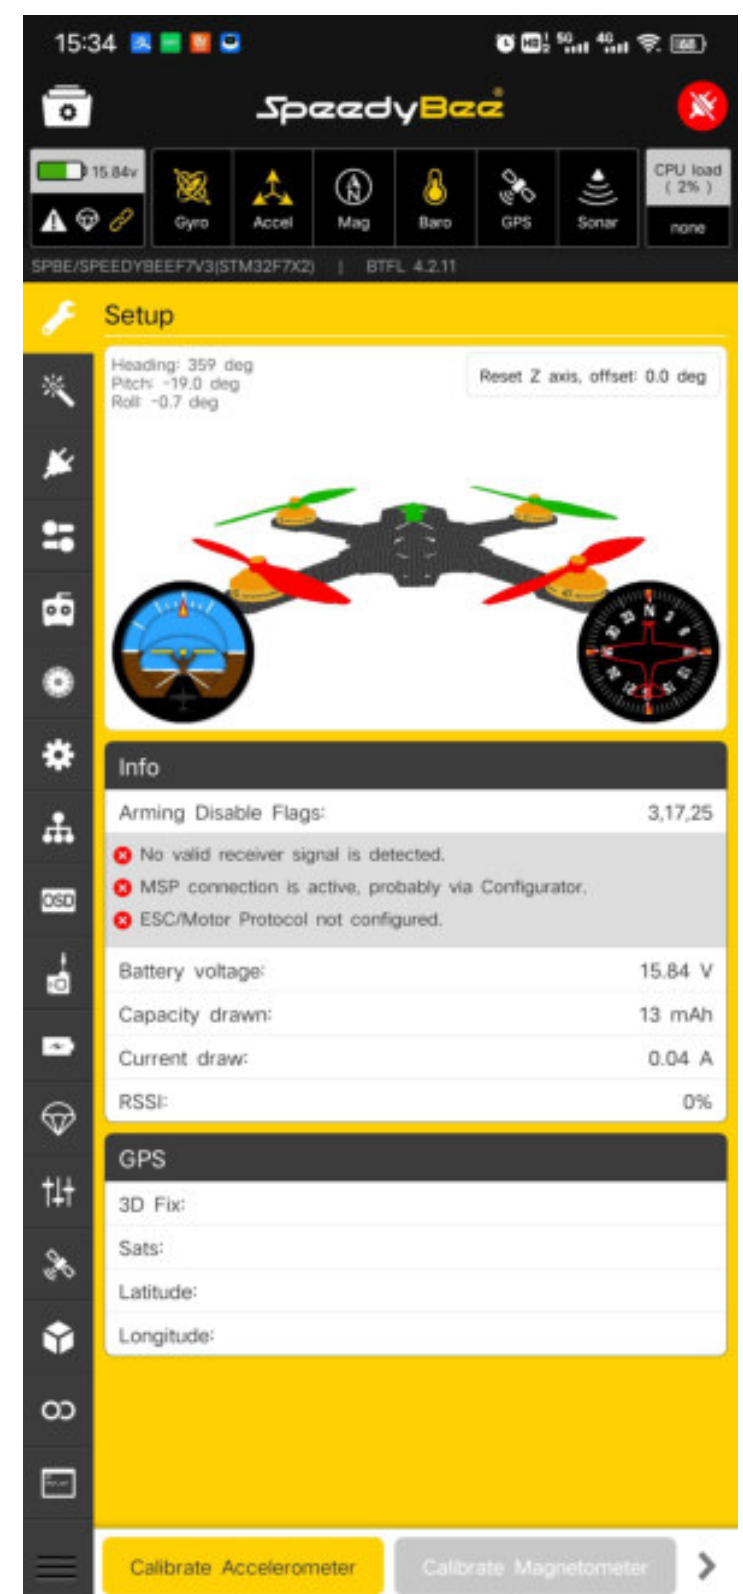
15:34

SpeedyBee

15.84v

Gyro
Accel
Mag
Baro
GPS
Sonar

CPU load ( 2% )
none

SPBE/SPEEDYBEEF7V3(STM32F7X2) | BTFL 4.2.11

Setup

Heading: 359 deg
Pitch: -19.0 deg
Roll: -0.7 deg

Reset Z axis, offset: 0.0 deg

OSD

Info

| | |
|---|---|
| Arming Disable Flags: | 3,17,25 |

No valid receiver signal is detected.
MSP connection is active, probably via Configurator.
ESC/Motor Protocol not configured.

| | |
|---|---|
| Battery voltage: | 15.84 V |
| Capacity drawn: | 13 mAh |
| Current draw: | 0.04 A |
| RSSI: | 0% |

GPS

3D Fix:
Sats:
Latitude:
Longitude:

Calibrate Accelerometer
Calibrate Magnetometer